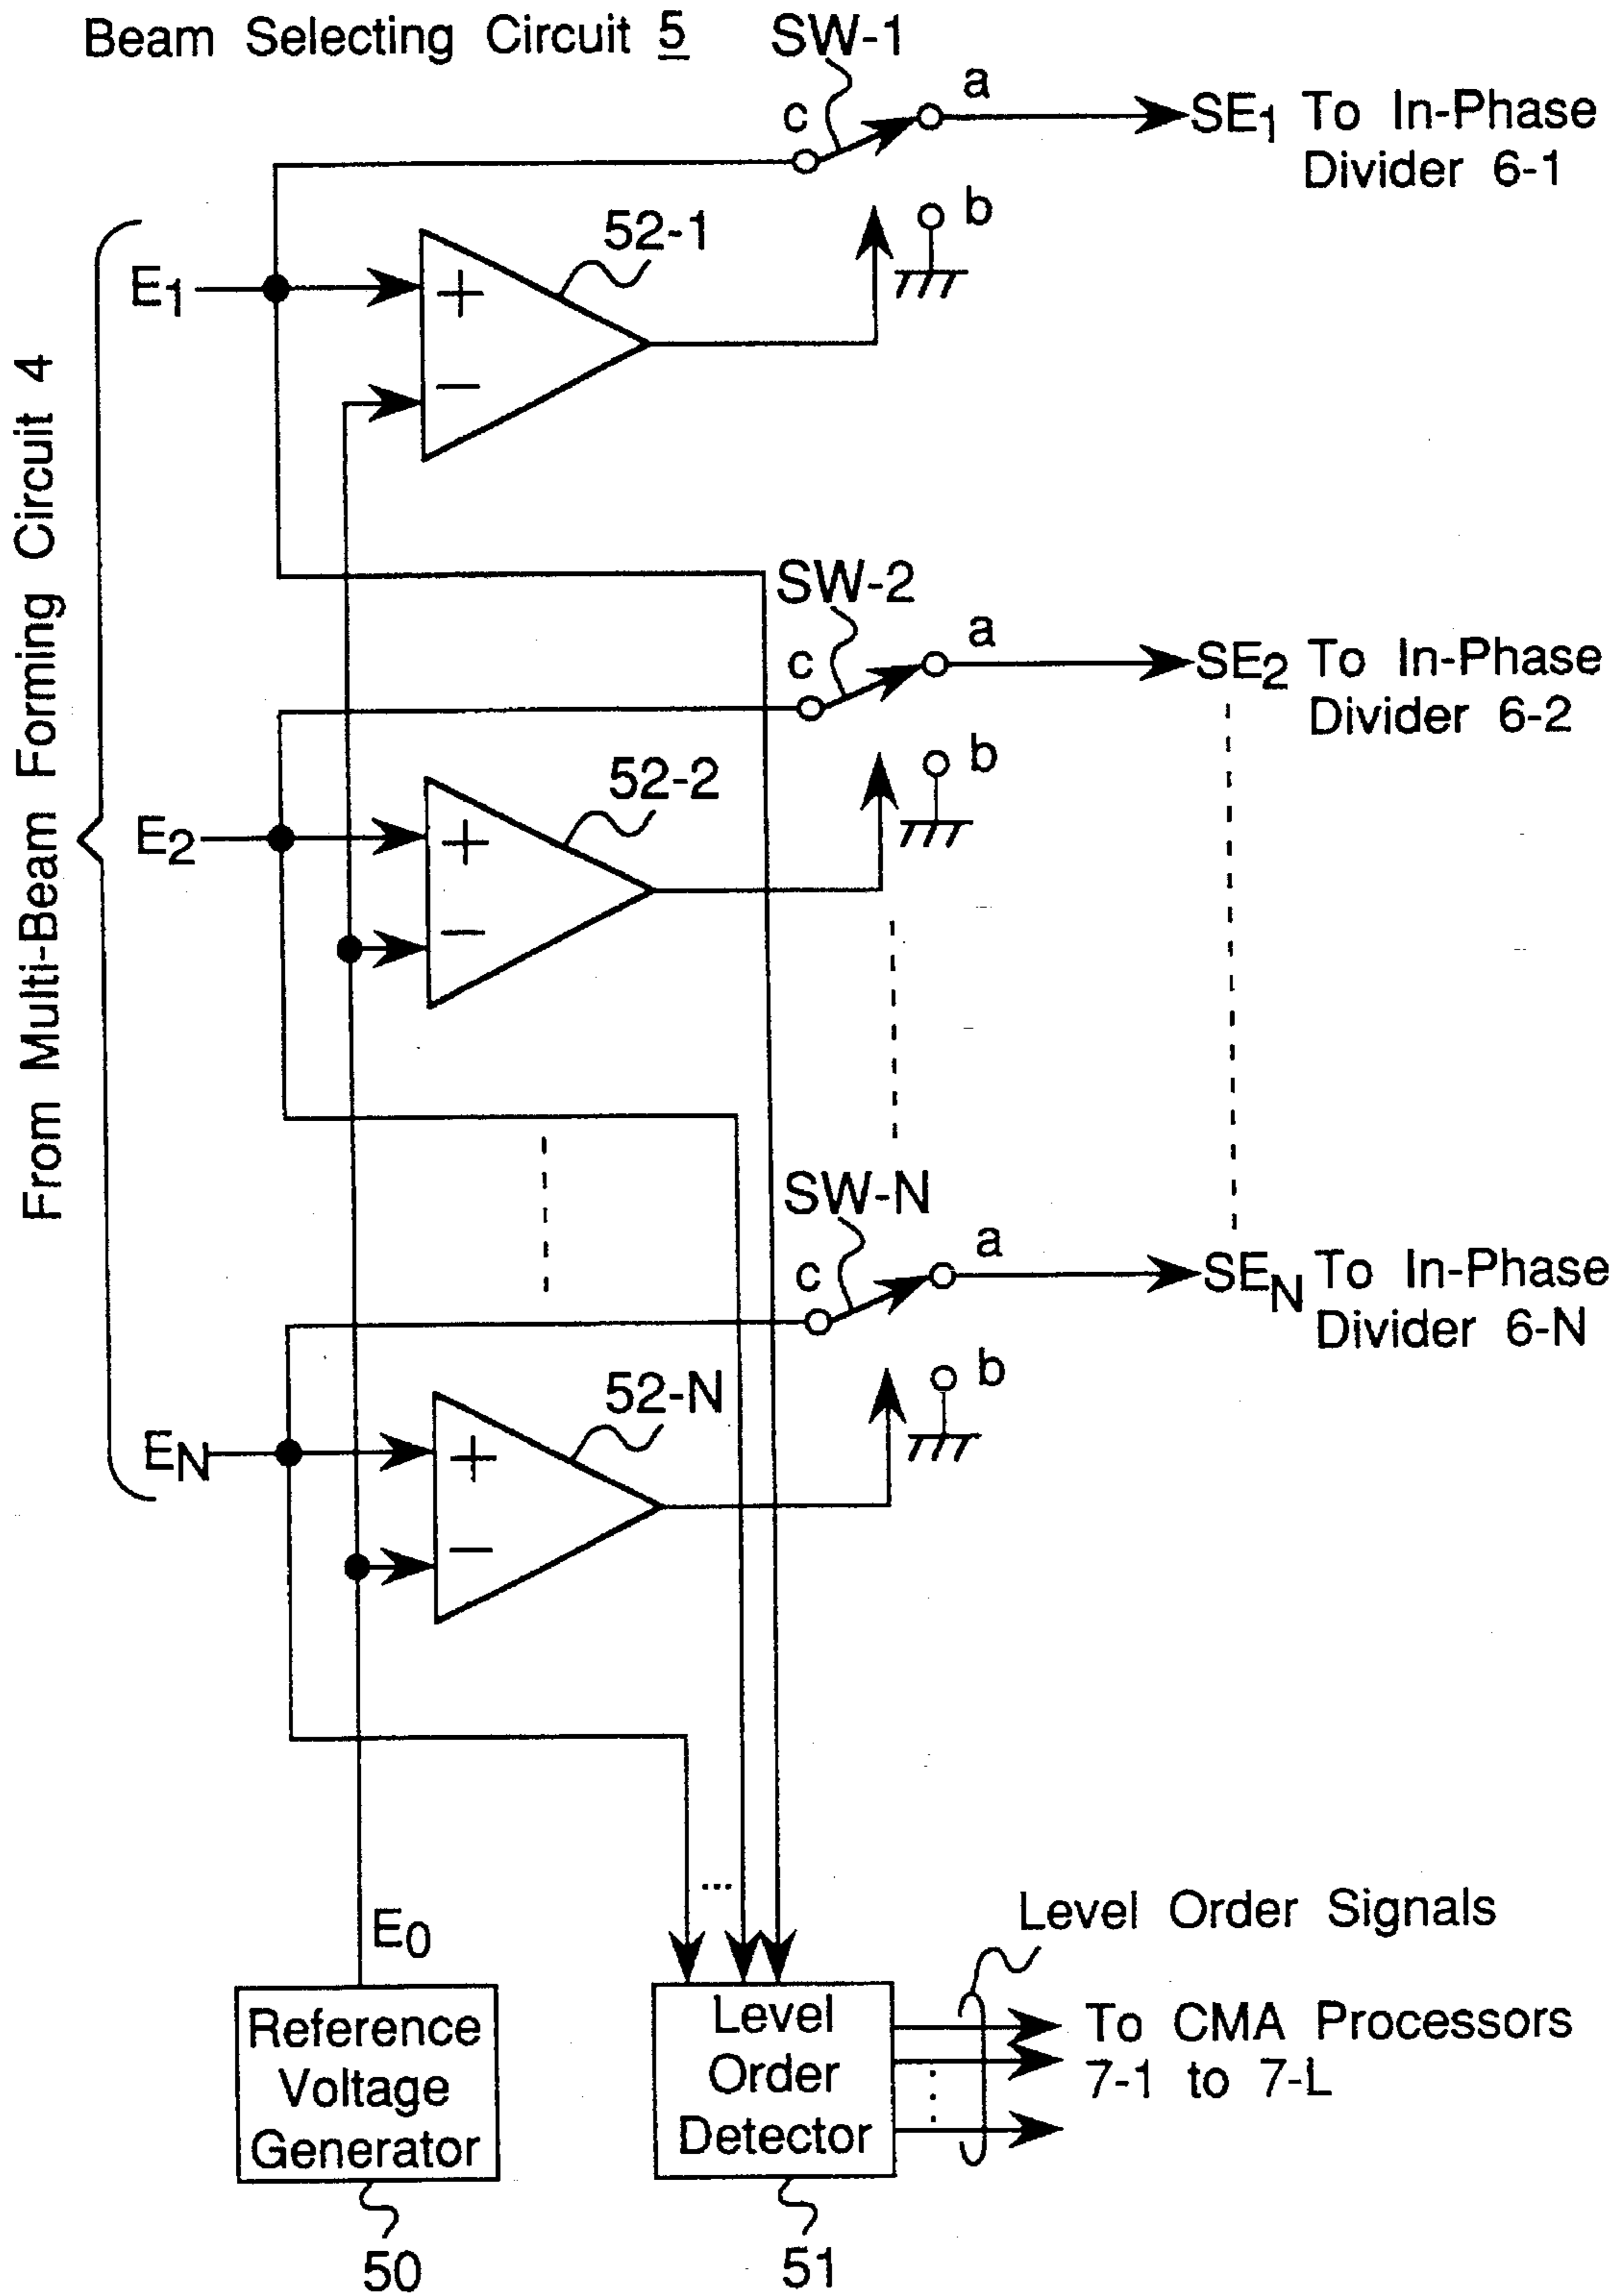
Beam Selecting Circuit $\underline{5}$

SW-1

a

c

$SE_1$ To In-Phase Divider 6-1

b

52-1

From Multi-Beam Forming Circuit 4

$E_1$

+

−

SW-2

a

c

$SE_2$ To In-Phase Divider 6-2

b

52-2

$E_2$

+

−

SW-N

a

c

$SE_N$ To In-Phase Divider 6-N

b

52-N

$E_N$

+

−

...

$E_0$

Level Order Signals

Reference Voltage Generator

Level Order Detector

To CMA Processors 7-1 to 7-L

50

51